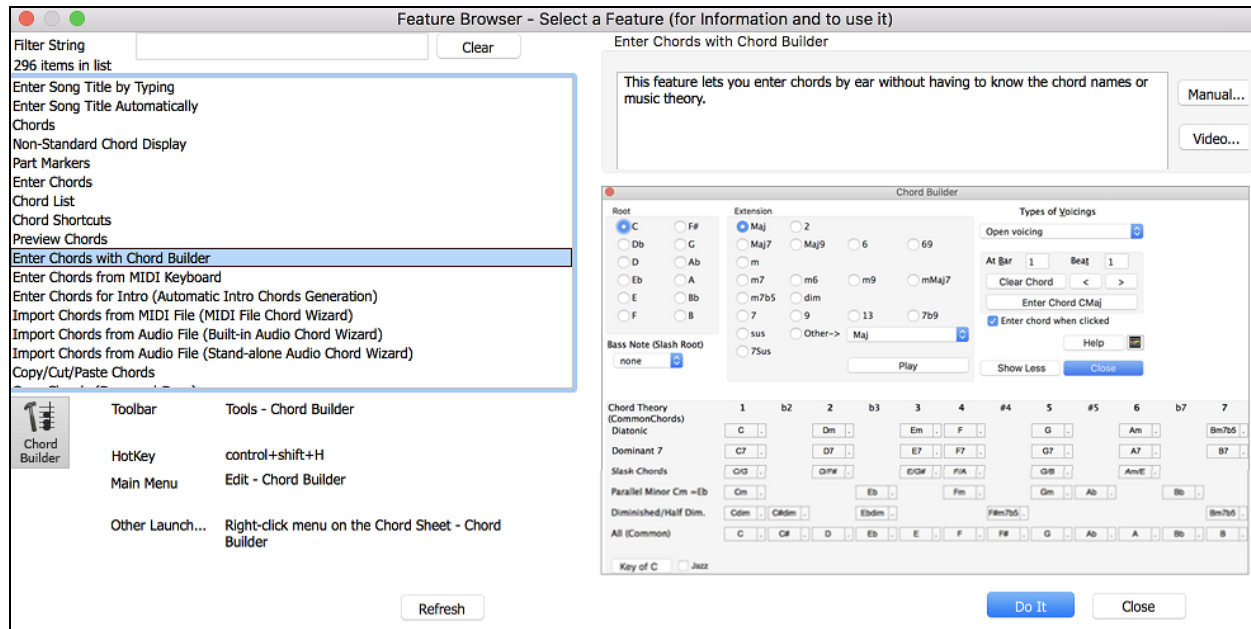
Feature Browser - Select a Feature (for Information and to use it)

Filter String
Clear
296 items in list

Enter Song Title by Typing
Enter Song Title Automatically
Chords
Non-Standard Chord Display
Part Markers
Enter Chords
Chord List
Chord Shortcuts
Preview Chords
Enter Chords with Chord Builder
Enter Chords from MIDI Keyboard
Enter Chords for Intro (Automatic Intro Chords Generation)
Import Chords from MIDI File (MIDI File Chord Wizard)
Import Chords from Audio File (Built-in Audio Chord Wizard)
Import Chords from Audio File (Stand-alone Audio Chord Wizard)
Copy/Cut/Paste Chords
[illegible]

Chord Builder
Toolbar Tools - Chord Builder
HotKey control+shift+H
Main Menu Edit - Chord Builder
Other Launch... Right-click menu on the Chord Sheet - Chord Builder

Refresh

Enter Chords with Chord Builder

This feature lets you enter chords by ear without having to know the chord names or music theory.

Manual...
Video...

Chord Builder

Root
C F#
Db G
D Ab
Eb A
E Bb
F B

Extension
Maj 2
Maj7 Maj9 6 69
m
m7 m6 m9 mMaj7
m7b5 dim
7 9 13 7b9
sus Other-> Maj
7Sus

Bass Note (Slash Root)
none

Play

Types of Voicings
Open voicing
At Bar 1 Beat 1
Clear Chord < >
Enter Chord CMaj
Enter chord when clicked
Help
Show Less Close

| Chord Theory (CommonChords) | 1 | b2 | 2 | b3 | 3 | 4 | #4 | 5 | #5 | 6 | b7 | 7 |
|---|---|---|---|---|---|---|---|---|---|---|---|---|
| Diatonic | C | | Dm | | Em | F | | G | | Am | | Bm7b5 |
| Dominant 7 | C7 | | D7 | | E7 | F7 | | G7 | | A7 | | B7 |
| Slash Chords | C/G | | D/F# | | E/G# | F/A | | G/B | | Am/E | | |
| Parallel Minor Cm =Eb | Cm | | | Eb | | Fm | | Gm | Ab | | Bb | |
| Diminished/Half Dim. | Cdim | C#dim | | Ebdim | | | F#m7b5 | | | | | Bm7b5 |
| All (Common) | C | C# | D | Eb | E | F | F# | G | Ab | A | Bb | B |

Key of C Jazz

Do It
Close